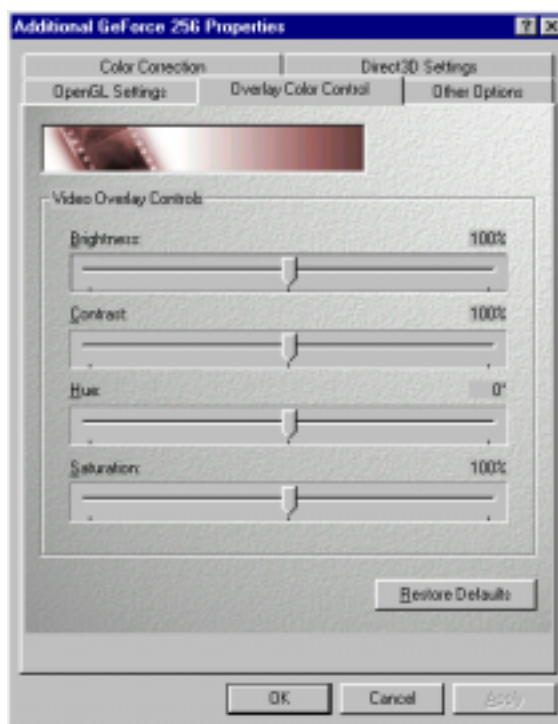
Additional GeForce 256 Properties

Color Correction
Direct3D Settings
OpenGL Settings
Overlay Color Control
Other Options

Video Overlay Controls

Brightness:
100%

Contrast:
100%

Hue:
0°

Saturation:
100%

Restore Defaults

OK
Cancel
Apply